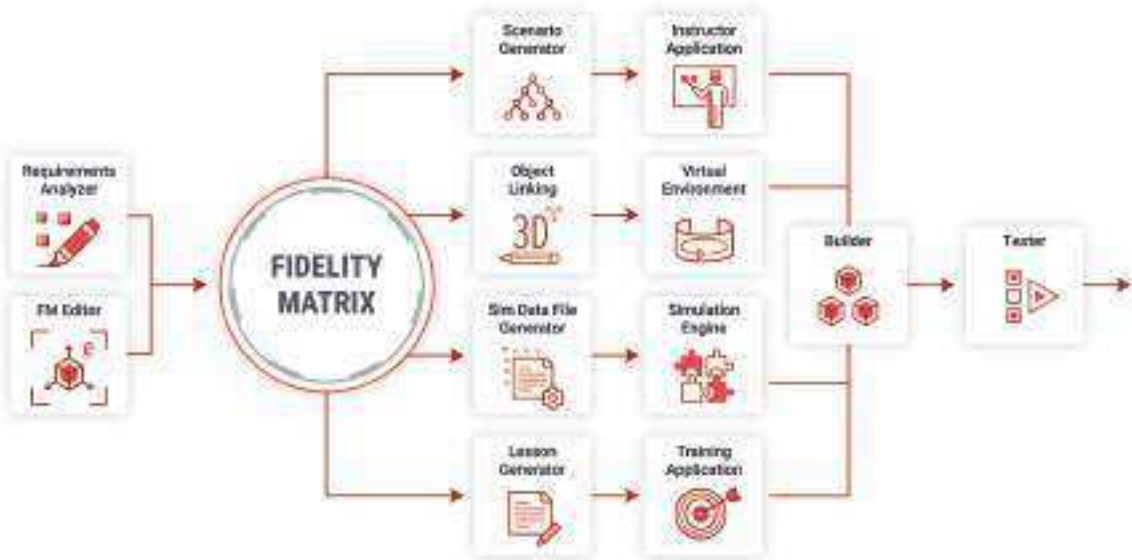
Requirements Analyzer

FM Editor

FIDELITY MATRIX

Scenario Generator

Object Linking

3D

Sim Data File Generator

Lesson Generator

Instructor Application

Virtual Environment

Simulation Engine

Training Application

Builder

Tester